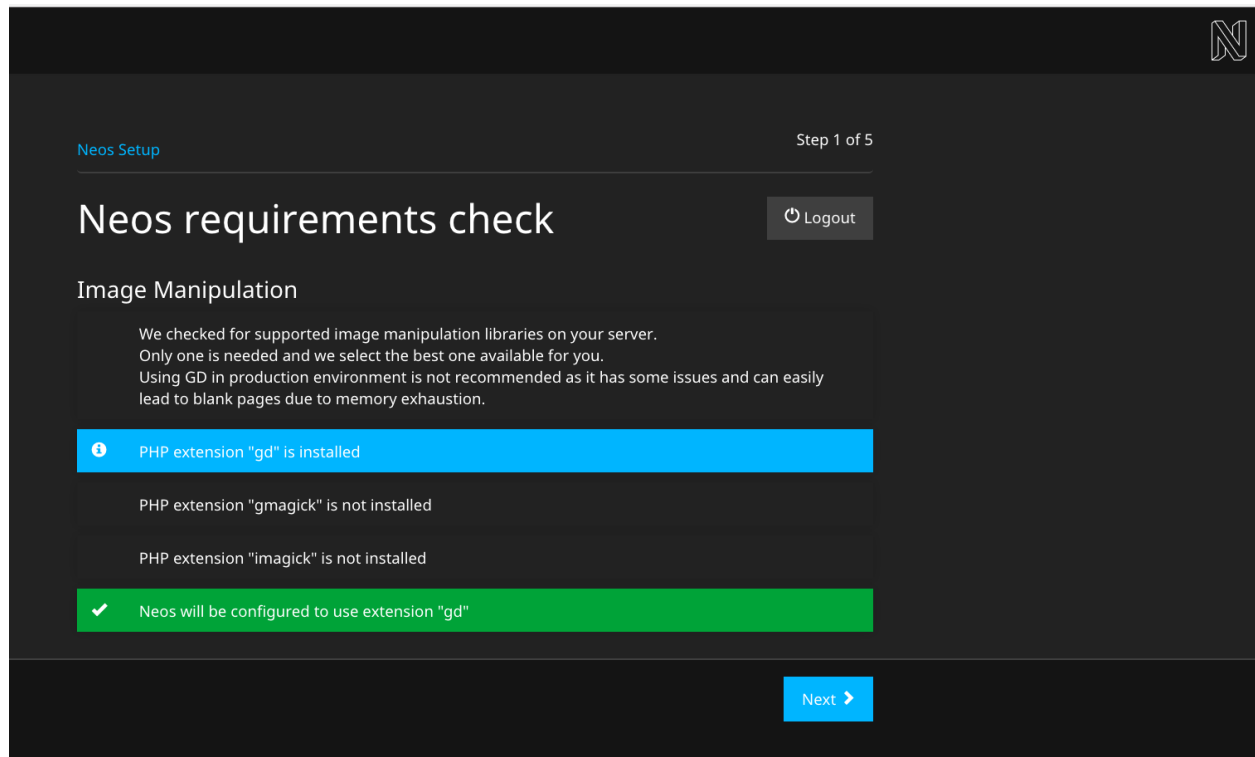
Neos Setup

Step 1 of 5

Neos requirements check

Logout

Image Manipulation

We checked for supported image manipulation libraries on your server.
Only one is needed and we select the best one available for you.
Using GD in production environment is not recommended as it has some issues and can easily lead to blank pages due to memory exhaustion.

PHP extension "gd" is installed

PHP extension "gmagick" is not installed

PHP extension "imagick" is not installed

Neos will be configured to use extension "gd"

Next